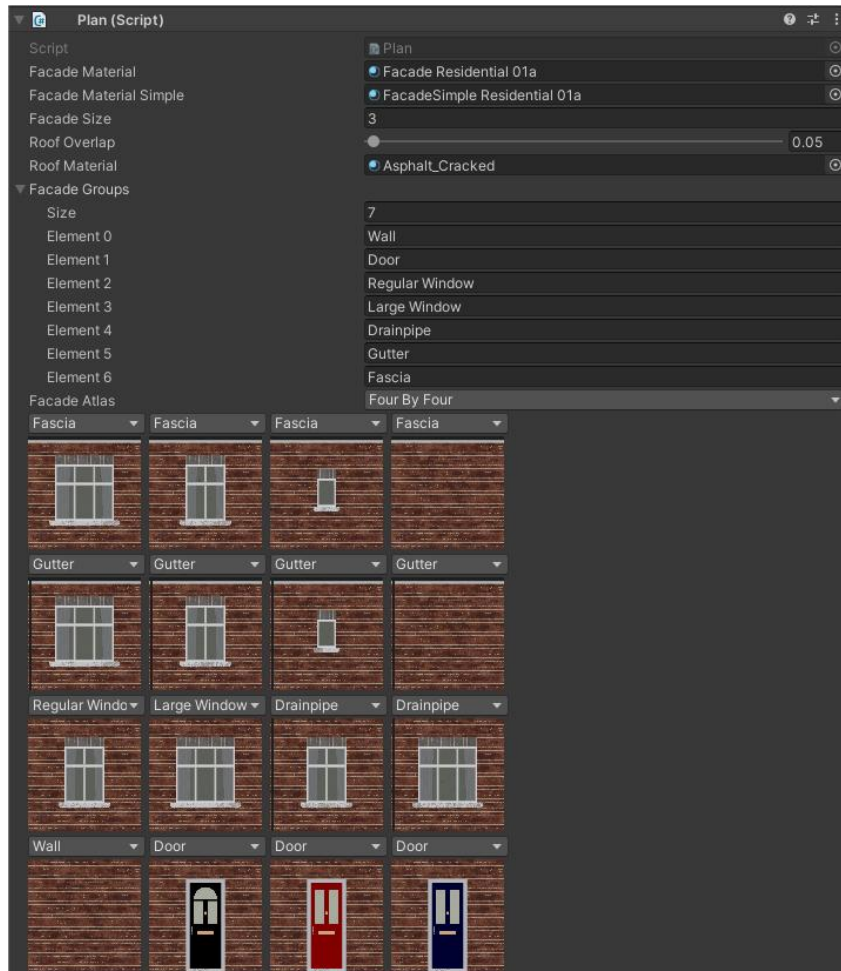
Plan (Script)

| | |
|---|---|
| Script | Plan |
| Facade Material | Facade Residential 01a |
| Facade Material Simple | FacadeSimple Residential 01a |
| Facade Size | 3 |
| Roof Overlap | 0.05 |
| Roof Material | Asphalt_Cracked |
| Facade Groups | |
| Size | 7 |
| Element 0 | Wall |
| Element 1 | Door |
| Element 2 | Regular Window |
| Element 3 | Large Window |
| Element 4 | Drainpipe |
| Element 5 | Gutter |
| Element 6 | Fascia |
| Facade Atlas | Four By Four |

Fascia Fascia Fascia Fascia

Gutter Gutter Gutter Gutter

Regular Windo Large Window Drainpipe Drainpipe

Wall Door Door Door